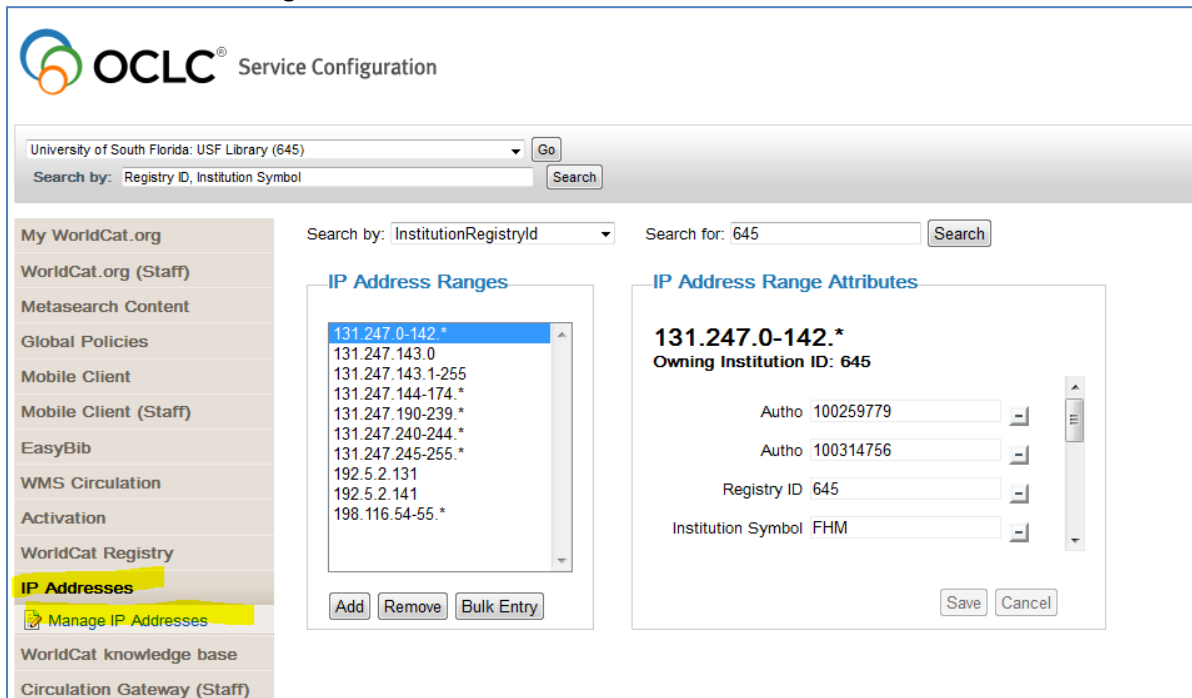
OCLC® Service Configuration

University of South Florida: USF Library (645)
Go
Search by: Registry ID, Institution Symbol
Search

My WorldCat.org
WorldCat.org (Staff)
Metasearch Content
Global Policies
Mobile Client
Mobile Client (Staff)
EasyBib
WMS Circulation
Activation
WorldCat Registry
IP Addresses
Manage IP Addresses
WorldCat knowledge base
Circulation Gateway (Staff)

Search by: InstitutionRegistryId
Search for: 645
Search

IP Address Ranges
131.247.0-142.*
131.247.143.0
131.247.143.1-255
131.247.144-174.*
131.247.190-239.*
131.247.240-244.*
131.247.245-255.*
192.5.2.131
192.5.2.141
198.116.54-55.*
Add
Remove
Bulk Entry

IP Address Range Attributes
131.247.0-142.*
Owning Institution ID: 645
Autho 100259779
Autho 100314756
Registry ID 645
Institution Symbol FHM
Save
Cancel